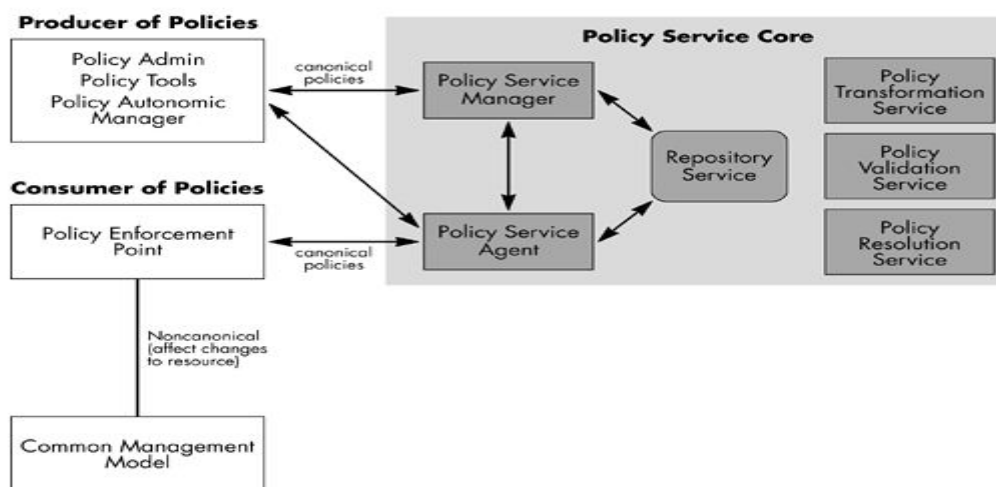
Producer of Policies

Policy Admin
Policy Tools
Policy Autonomic Manager

canonical policies

Policy Service Core

Policy Service Manager

Repository Service

Policy Transformation Service

Policy Validation Service

Policy Resolution Service

Consumer of Policies

Policy Enforcement Point

canonical policies

Policy Service Agent

Noncanonical (affect changes to resource)

Common Management Model